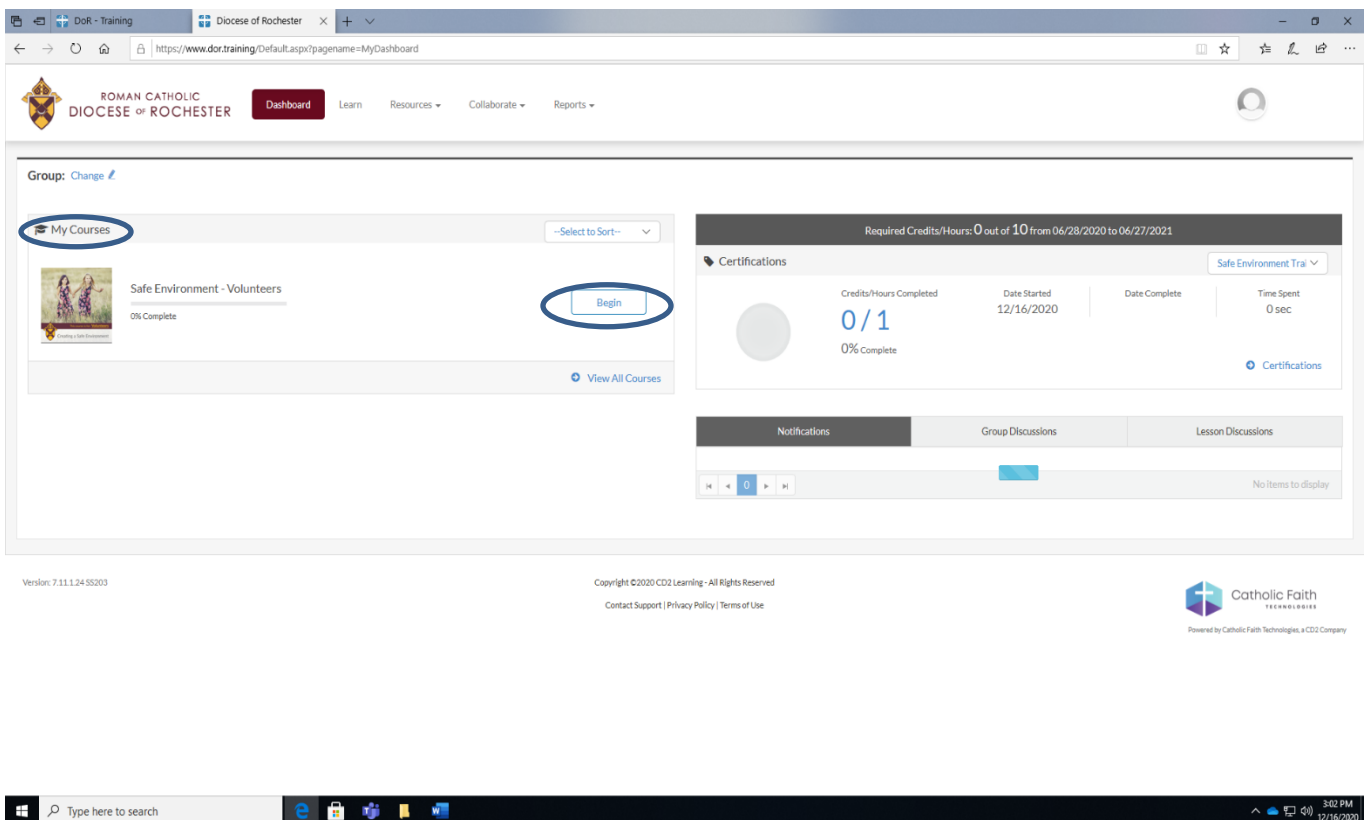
DoR - Training
Diocese of Rochester

https://www.dor.training/Default.aspx?pagename=MyDashboard

ROMAN CATHOLIC
DIOCESE OF ROCHESTER

Dashboard
Learn
Resources
Collaborate
Reports

Group: Change

My Courses
--Select to Sort--

Safe Environment - Volunteers
0% Complete
Begin

Creating a Safe Environment

View All Courses

Required Credits/Hours: 0 out of 10 from 06/28/2020 to 06/27/2021

Certifications
Safe Environment Trai

Credits/Hours Completed
0 / 1
0% Complete

Date Started
12/16/2020

Date Complete

Time Spent
0 sec

Certifications

Notifications
Group Discussions
Lesson Discussions

0

No items to display

Version: 7.11.1.24 SS203

Copyright ©2020 CD2 Learning - All Rights Reserved

Contact Support | Privacy Policy | Terms of Use

Catholic Faith TECHNOLOGIES

Powered by Catholic Faith Technologies, a CD2 Company

Type here to search

3:02 PM
12/16/2020